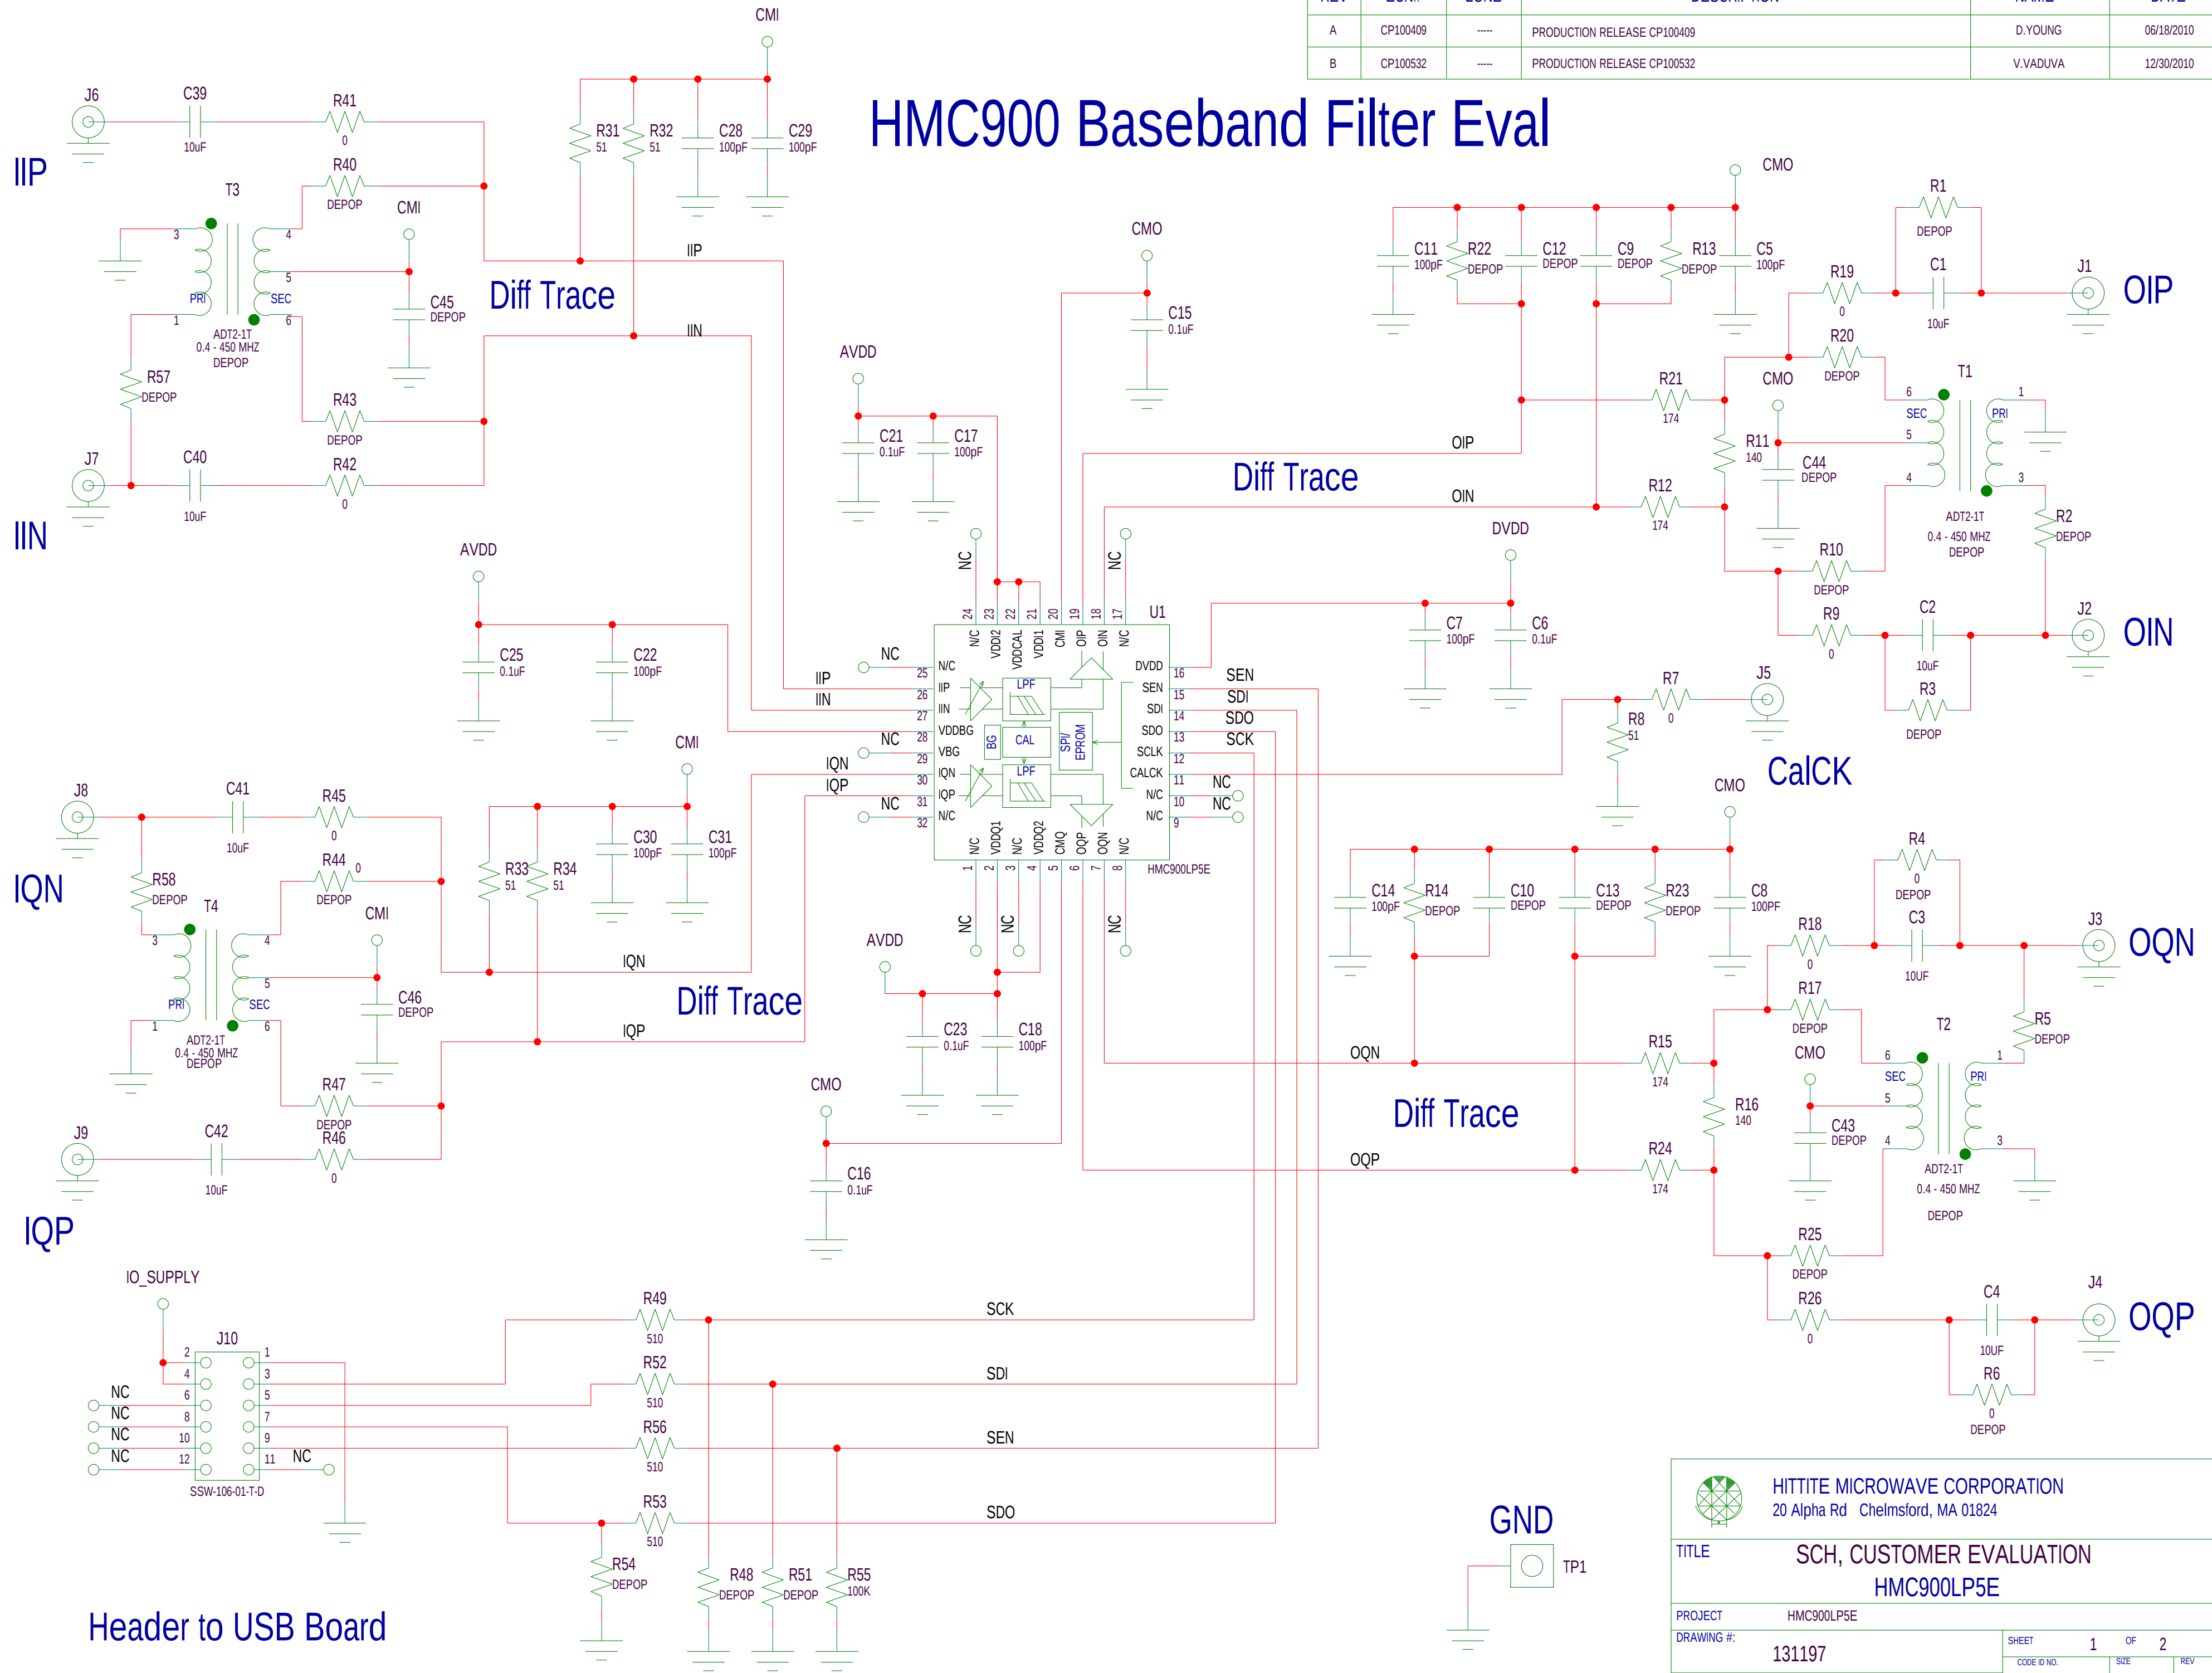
| A | CP100409 | ----- | PRODUCTION RELEASE CP100409 | D.YOUNG | 06/18/2010 |
|---|---|---|---|---|---|
| B | CP100532 | ----- | PRODUCTION RELEASE CP100532 | V.VADUVA | 12/30/2010 |

HMC900 Baseband Filter Eval

CMI

J6 C39 10uF R41 0 IIP R40 DEPOP T3 3 4 5 PRI SEC 1 6 ADT2-1T 0.4 - 450 MHZ DEPOP CMI C45 DEPOP R57 DEPOP R43 DEPOP J7 C40 10uF R42 0 IIN

R31 51 R32 51 C28 100pF C29 100pF

Diff Trace IIP IIN

CMO C15 0.1uF

AVDD C21 0.1uF C17 100pF

AVDD C25 0.1uF C22 100pF

NC NC NC NC NC

U1

24 23 22 21 20 19 18 17
N/C VDDI2 VDDCAL VDDI1 CMI OIP OIN N/C
25 N/C 26 IIP 27 IIN 28 VDDBG 29 VBG 30 IQN 31 IQP 32 N/C
DVDD 16 SEN 15 SDI 14 SDO 13 SCLK 12 CALCK 11 N/C 10 N/C 9
LPF CAL BG LPF SPI/ EPROM
N/C VDDQ1 N/C VDDQ2 CMQ OQP OQN N/C
1 2 3 4 5 6 7 8
HMC900LP5E

IIP IIN IQN IQP NC NC

SEN SDI SDO SCK NC NC

CMO C11 100pF R22 DEPOP C12 DEPOP C9 DEPOP R13 DEPOP C5 100pF R1 DEPOP R19 0 C1 10uF J1 OIP R20 DEPOP T1 6 1 SEC PRI 5 4 3 CMO R21 174 R11 140 C44 DEPOP ADT2-1T 0.4 - 450 MHZ DEPOP R2 DEPOP R12 174 OIP OIN Diff Trace R10 DEPOP R9 0 C2 10uF J2 OIN R3 DEPOP

DVDD C7 100pF C6 0.1uF

R7 0 J5 R8 51 CalCK

J8 C41 10uF R45 0 IQN R58 DEPOP R44 0 DEPOP T4 3 4 5 PRI SEC 1 6 ADT2-1T 0.4 - 450 MHZ DEPOP CMI C46 DEPOP R47 DEPOP J9 C42 10uF R46 0 IQP

CMI R33 51 R34 51 C30 100pF C31 100pF

IQN IQP Diff Trace

AVDD C23 0.1uF C18 100pF

CMO C16 0.1uF

CMO C14 100pF R14 DEPOP C10 DEPOP C13 DEPOP R23 DEPOP C8 100PF R4 0 DEPOP R18 0 C3 10UF J3 OQN R17 DEPOP T2 6 1 SEC PRI 5 4 3 R5 DEPOP CMO R15 174 R16 140 C43 DEPOP ADT2-1T 0.4 - 450 MHZ DEPOP R24 174 OQN OQP Diff Trace R25 DEPOP R26 0 C4 10UF J4 OQP R6 0 DEPOP

IO_SUPPLY J10 2 1 4 3 6 5 8 7 10 9 12 11 NC NC NC NC NC SSW-106-01-T-D

R49 510 SCK R52 510 SDI R56 510 SEN R53 510 SDO R54 DEPOP R48 DEPOP R51 DEPOP R55 100K

Header to USB Board

GND TP1

HITTITE MICROWAVE CORPORATION
20 Alpha Rd Chelmsford, MA 01824
TITLE SCH, CUSTOMER EVALUATION HMC900LP5E
PROJECT HMC900LP5E
DRAWING #: 131197
SHEET 1 OF 2
CODE ID NO. SIZE REV